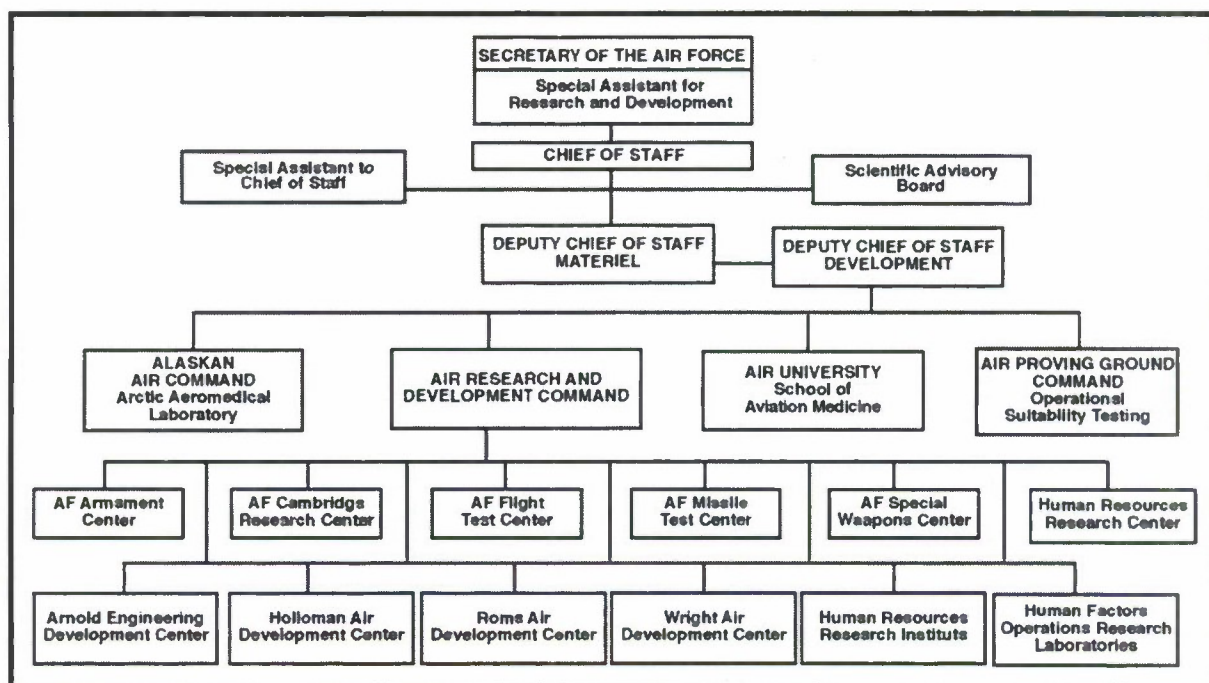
SECRETARY OF THE AIR FORCE

Special Assistant for Research and Development

CHIEF OF STAFF

Special Assistant to Chief of Staff

Scientific Advisory Board

DEPUTY CHIEF OF STAFF MATERIEL

DEPUTY CHIEF OF STAFF DEVELOPMENT

ALASKAN AIR COMMAND Arctic Aeromedical Laboratory

AIR RESEARCH AND DEVELOPMENT COMMAND

AIR UNIVERSITY School of Aviation Medicine

AIR PROVING GROUND COMMAND Operational Suitability Testing

AF Armament Center

AF Cambridge Research Center

AF Flight Test Center

AF Missile Test Center

AF Special Weapons Center

Human Resources Research Center

Arnold Engineering Development Center

Holloman Air Development Center

Rome Air Development Center

Wright Air Development Center

Human Resources Research Institute

Human Factors Operations Research Laboratories